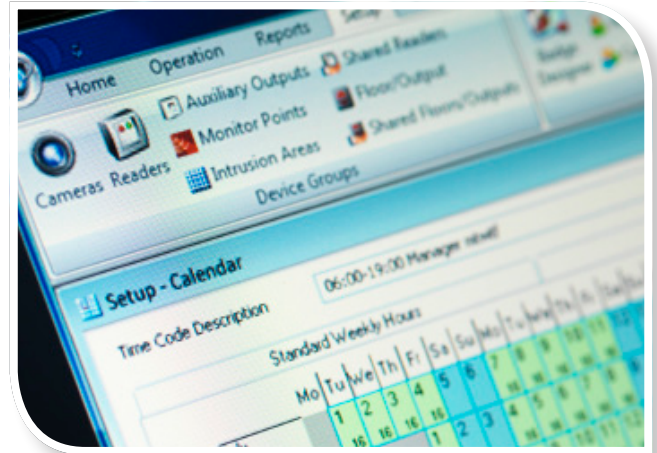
Home Operation Reports Setup

Cameras Readers Auxiliary Outputs Monitor Points Intrusion Areas Shared Readers Floor/Output Shared Floors/Outputs

Device Groups

Badge Designer

Setup - Calendar

Time Code Description 06:00-19:00 Manager install

Standard Weekly Hours

| Mo | Tu | We | Th | Fr | Sa | Su | Mo | Tu | We | Th | Fr | Sa | Su |
|---|---|---|---|---|---|---|---|---|---|---|---|---|---|
| | 1 | 2 | 3 | 4 | 5 | 6 | 7 | 8 | 9 | 10 | 11 | 12 | 13 |
| | 15 | 16 | 16 | 16 | | | | | | | | | |
| | | | | 1 | 2 | 3 | 4 | 5 | 6 | 7 | 8 | | |
| | | | 16 | 16 | 16 | | | | | | | | |